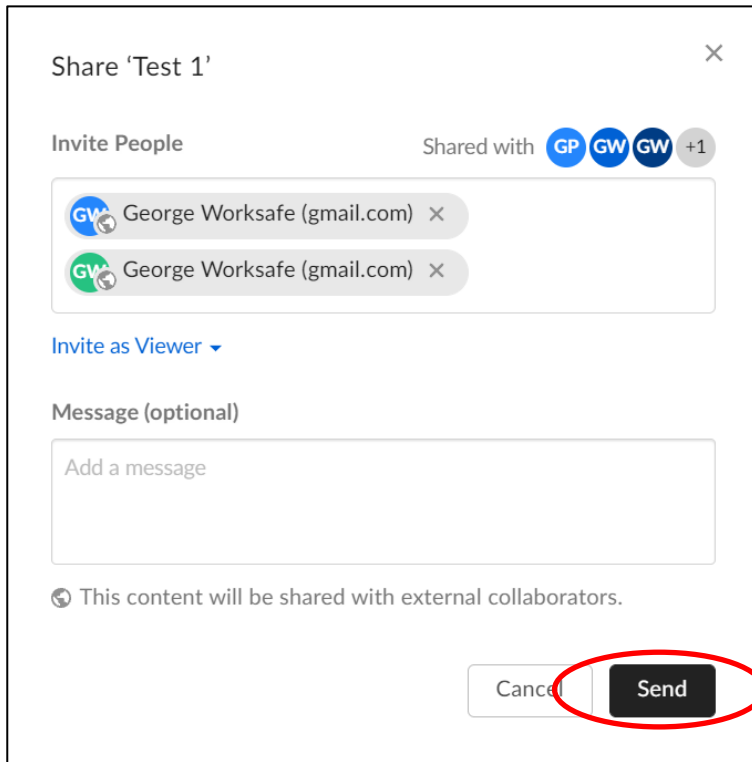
Share 'Test 1'

×

Invite People

Shared with GP GW GW +1

GW George Worksafe (gmail.com) ×

GW George Worksafe (gmail.com) ×

Invite as Viewer

Message (optional)

Add a message

This content will be shared with external collaborators.

Cancel

Send